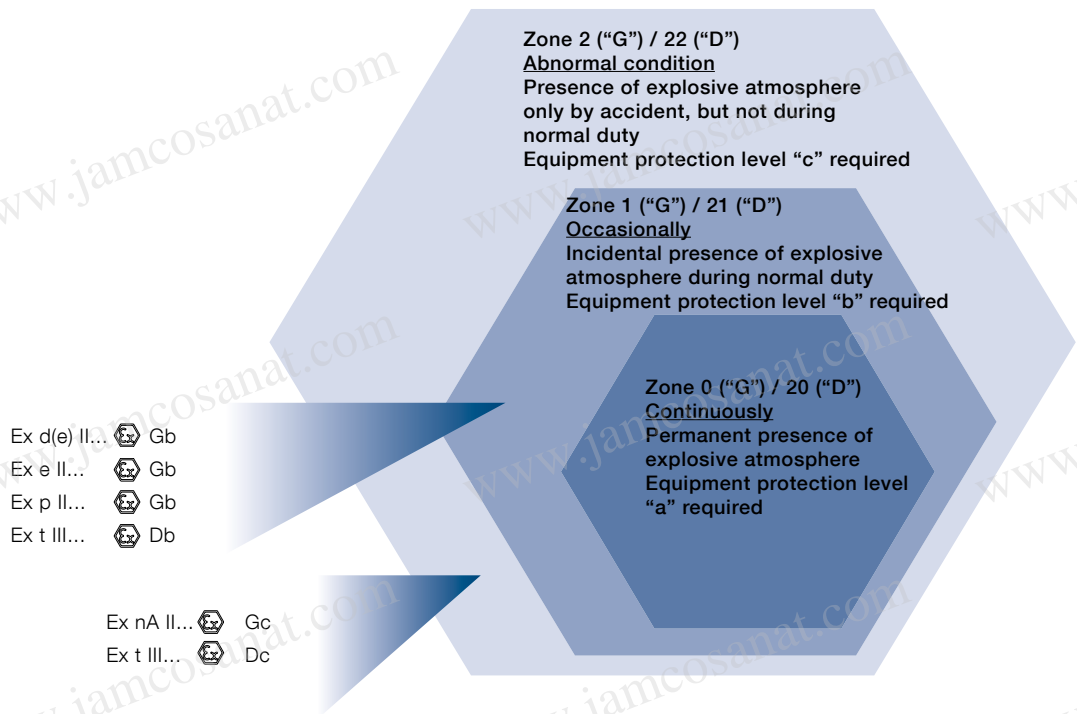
Zone 2 (“G”) / 22 (“D”)
Abnormal condition
Presence of explosive atmosphere only by accident, but not during normal duty
Equipment protection level “c” required

Zone 1 (“G”) / 21 (“D”)
Occasionally
Incidental presence of explosive atmosphere during normal duty
Equipment protection level “b” required

Zone 0 (“G”) / 20 (“D”)
Continuously
Permanent presence of explosive atmosphere
Equipment protection level “a” required

Ex d(e) II... Ex Gb
Ex e II... Ex Gb
Ex p II... Ex Gb
Ex t III... Ex Db

Ex nA II... Ex Gc
Ex t III... Ex Dc

www.jamcosanat.com